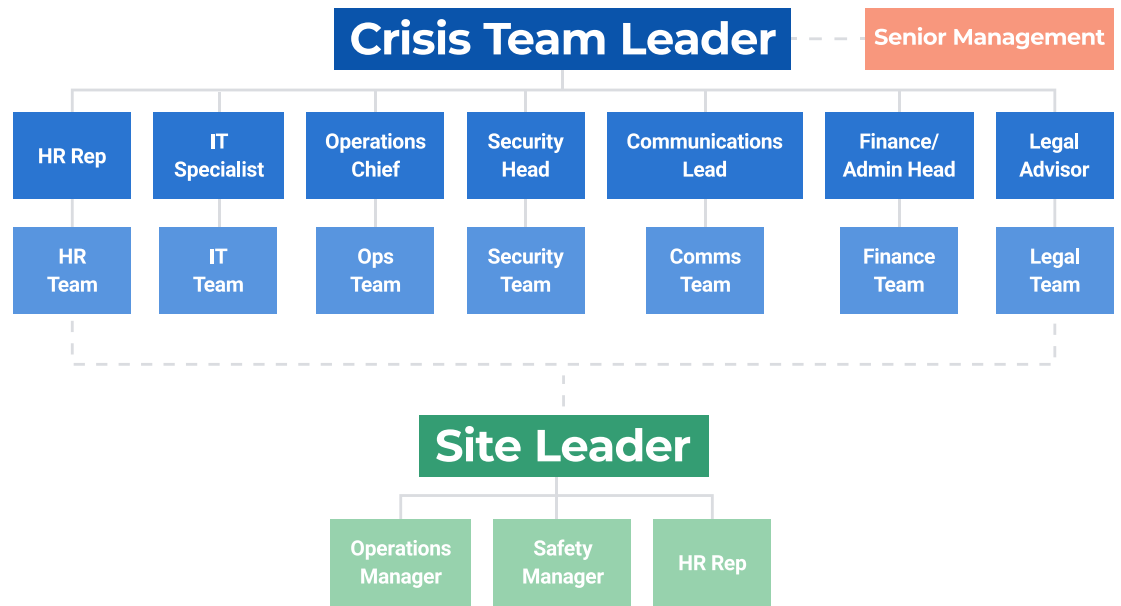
Crisis Team Leader

Senior Management

HR Rep

IT Specialist

Operations Chief

Security Head

Communications Lead

Finance/ Admin Head

Legal Advisor

HR Team

IT Team

Ops Team

Security Team

Comms Team

Finance Team

Legal Team

Site Leader

Operations Manager

Safety Manager

HR Rep